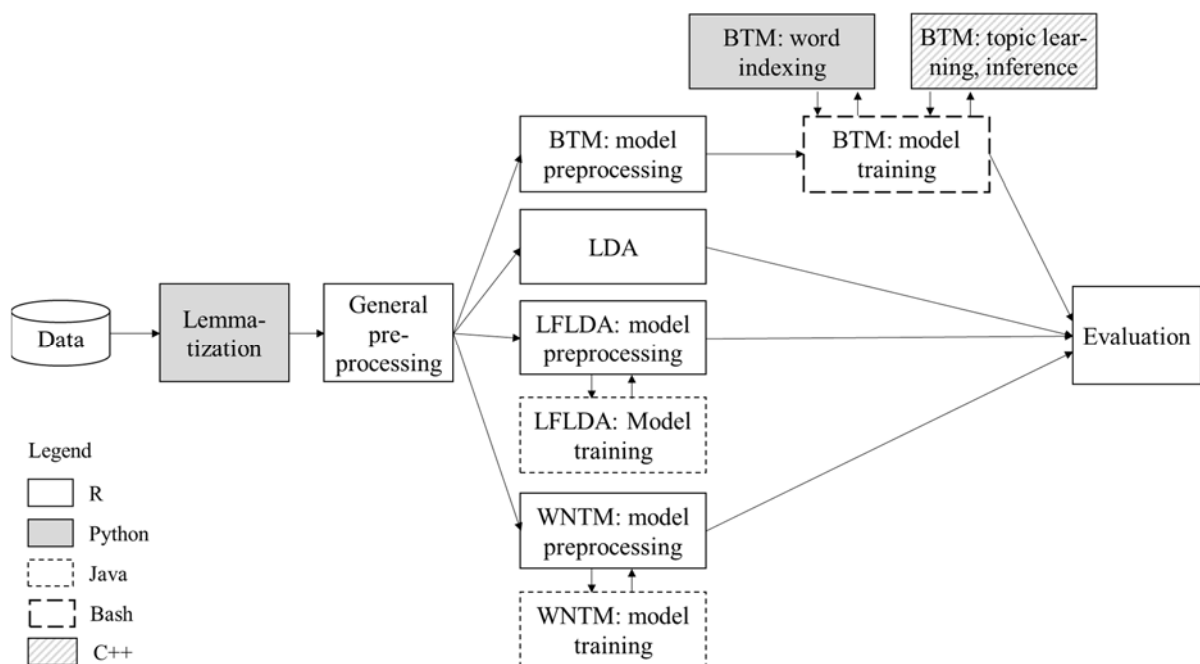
BTM: word indexing

BTM: topic learning, inference

BTM: model preprocessing

BTM: model training

LDA

Data

Lemmatization

General preprocessing

LFLDA: model preprocessing

Evaluation

LFLDA: Model training

WNTM: model preprocessing

WNTM: model training

Legend
R
Python
Java
Bash
C++